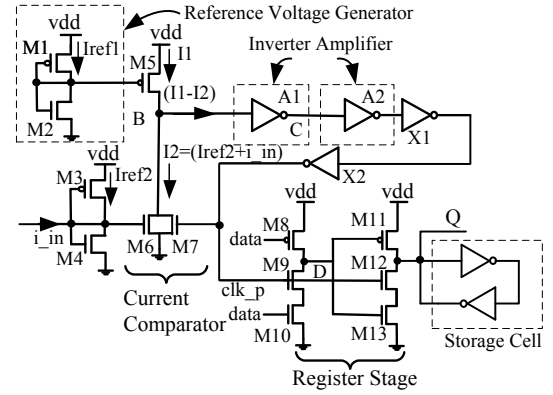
Reference Voltage Generator

vdd

M1

Iref1

M2

vdd

I1

M5

(I1-I2)

B

Inverter Amplifier

A1

C

A2

X1

X2

I2=(Iref2+i_in)

vdd

M3

Iref2

i_in

M4

M6

M7

Current Comparator

vdd

M8

data

M9

D

clk_p

data

M10

vdd

M11

M12

M13

Register Stage

Q

Storage Cell